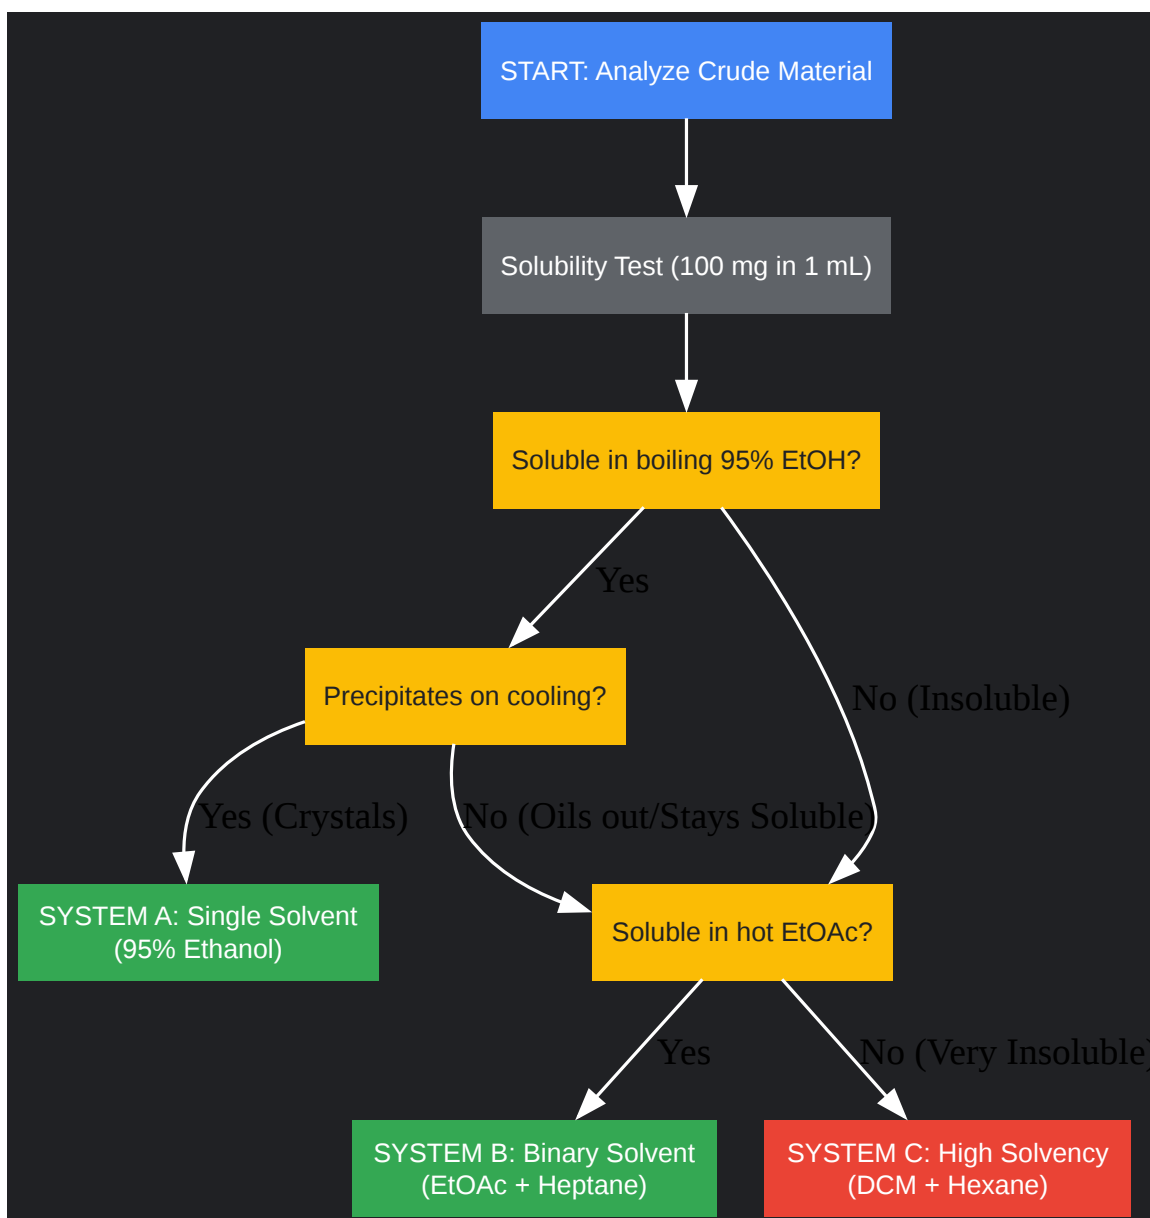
START: Analyze Crude Material

Solubility Test (100 mg in 1 mL)

Soluble in boiling 95% EtOH?

Yes

No (Insoluble)

Precipitates on cooling?

Yes (Crystals)

No (Oils out/Stays Soluble)

SYSTEM A: Single Solvent (95% Ethanol)

Soluble in hot EtOAc?

Yes

No (Very Insoluble)

SYSTEM B: Binary Solvent (EtOAc + Heptane)

SYSTEM C: High Solvency (DCM + Hexane)